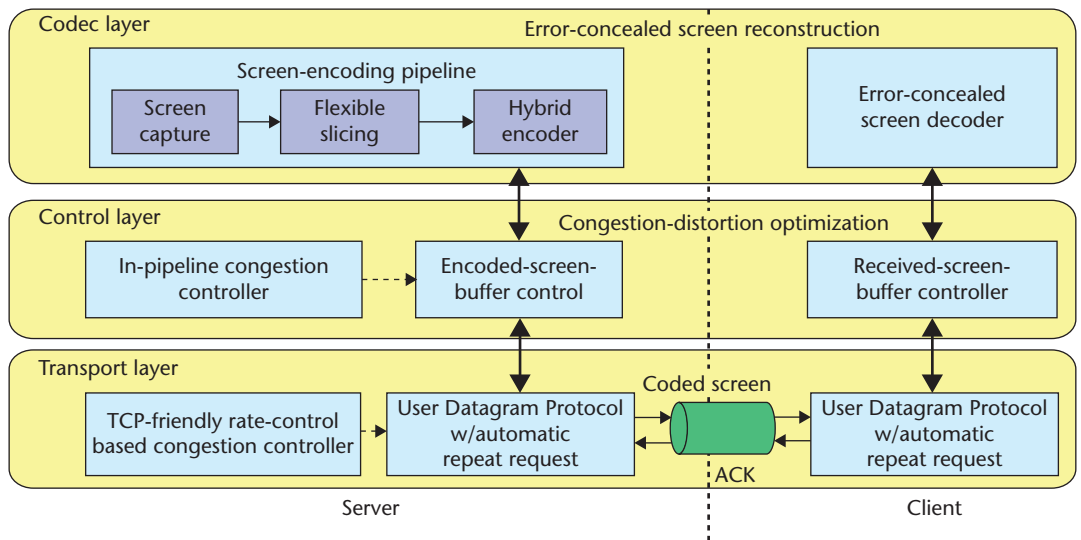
Codec layer

Error-concealed screen reconstruction

Screen-encoding pipeline

Screen capture

Flexible slicing

Hybrid encoder

Error-concealed screen decoder

Control layer

Congestion-distortion optimization

In-pipeline congestion controller

Encoded-screen-buffer control

Received-screen-buffer controller

Transport layer

Coded screen

TCP-friendly rate-control based congestion controller

User Datagram Protocol w/automatic repeat request

User Datagram Protocol w/automatic repeat request

ACK

Server

Client